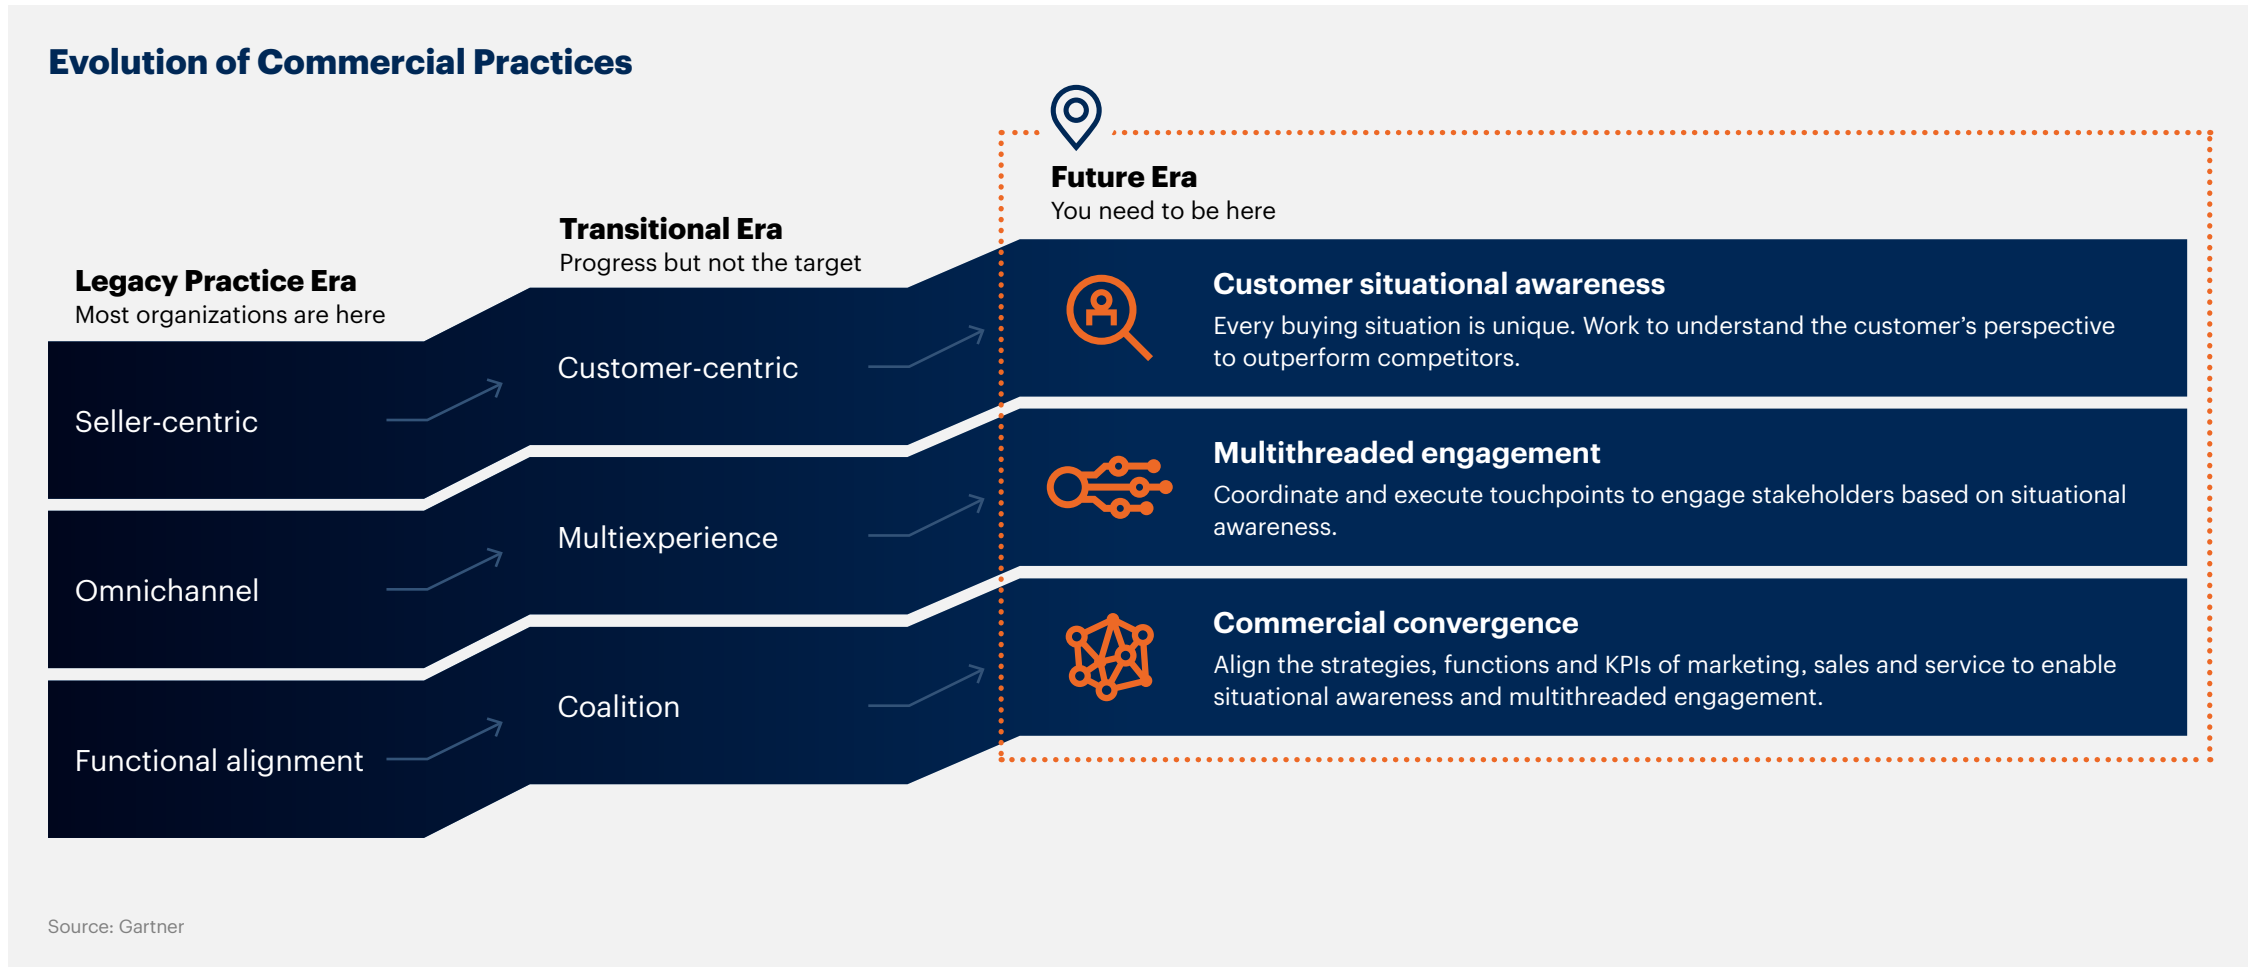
Evolution of Commercial Practices

Future Era
You need to be here

Transitional Era
Progress but not the target

Legacy Practice Era
Most organizations are here

Seller-centric

Customer-centric

Customer situational awareness
Every buying situation is unique. Work to understand the customer's perspective to outperform competitors.

Omnichannel

Multiexperience

Multithreaded engagement
Coordinate and execute touchpoints to engage stakeholders based on situational awareness.

Functional alignment

Coalition

Commercial convergence
Align the strategies, functions and KPIs of marketing, sales and service to enable situational awareness and multithreaded engagement.

Source: Gartner